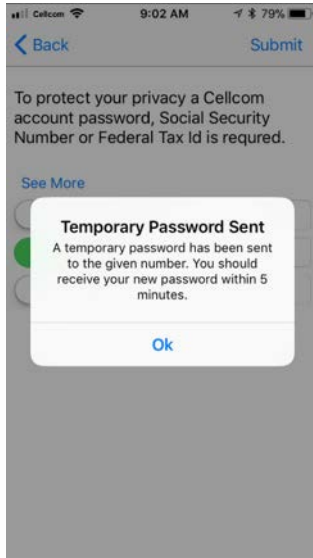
Cellcom 9:02 AM 79%

Back Submit

To protect your privacy a Cellcom account password, Social Security Number or Federal Tax Id is requred.

See More

Temporary Password Sent

A temporary password has been sent to the given number. You should receive your new password within 5 minutes.

Ok